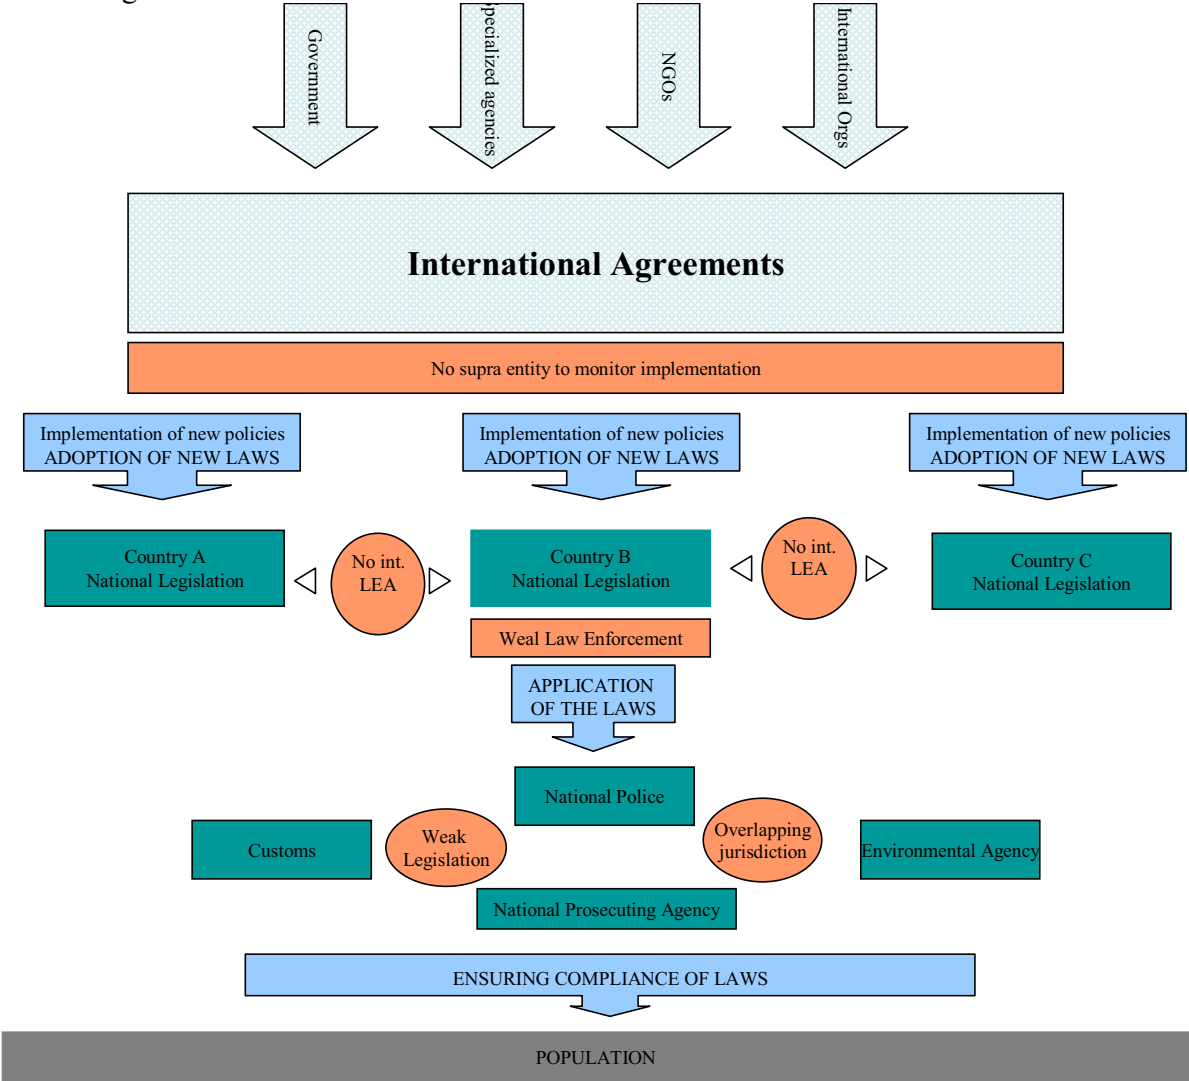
Government

pecialized agencies

NGOs

International Orgs

International Agreements

No supra entity to monitor implementation

Implementation of new policies
ADOPTION OF NEW LAWS

Implementation of new policies
ADOPTION OF NEW LAWS

Implementation of new policies
ADOPTION OF NEW LAWS

Country A
National Legislation

No int.
LEA

Country B
National Legislation

No int.
LEA

Country C
National Legislation

Weal Law Enforcement

APPLICATION
OF THE LAWS

National Police

Customs

Weak
Legislation

Overlapping
jurisdiction

Environmental Agency

National Prosecuting Agency

ENSURING COMPLIANCE OF LAWS

POPULATION